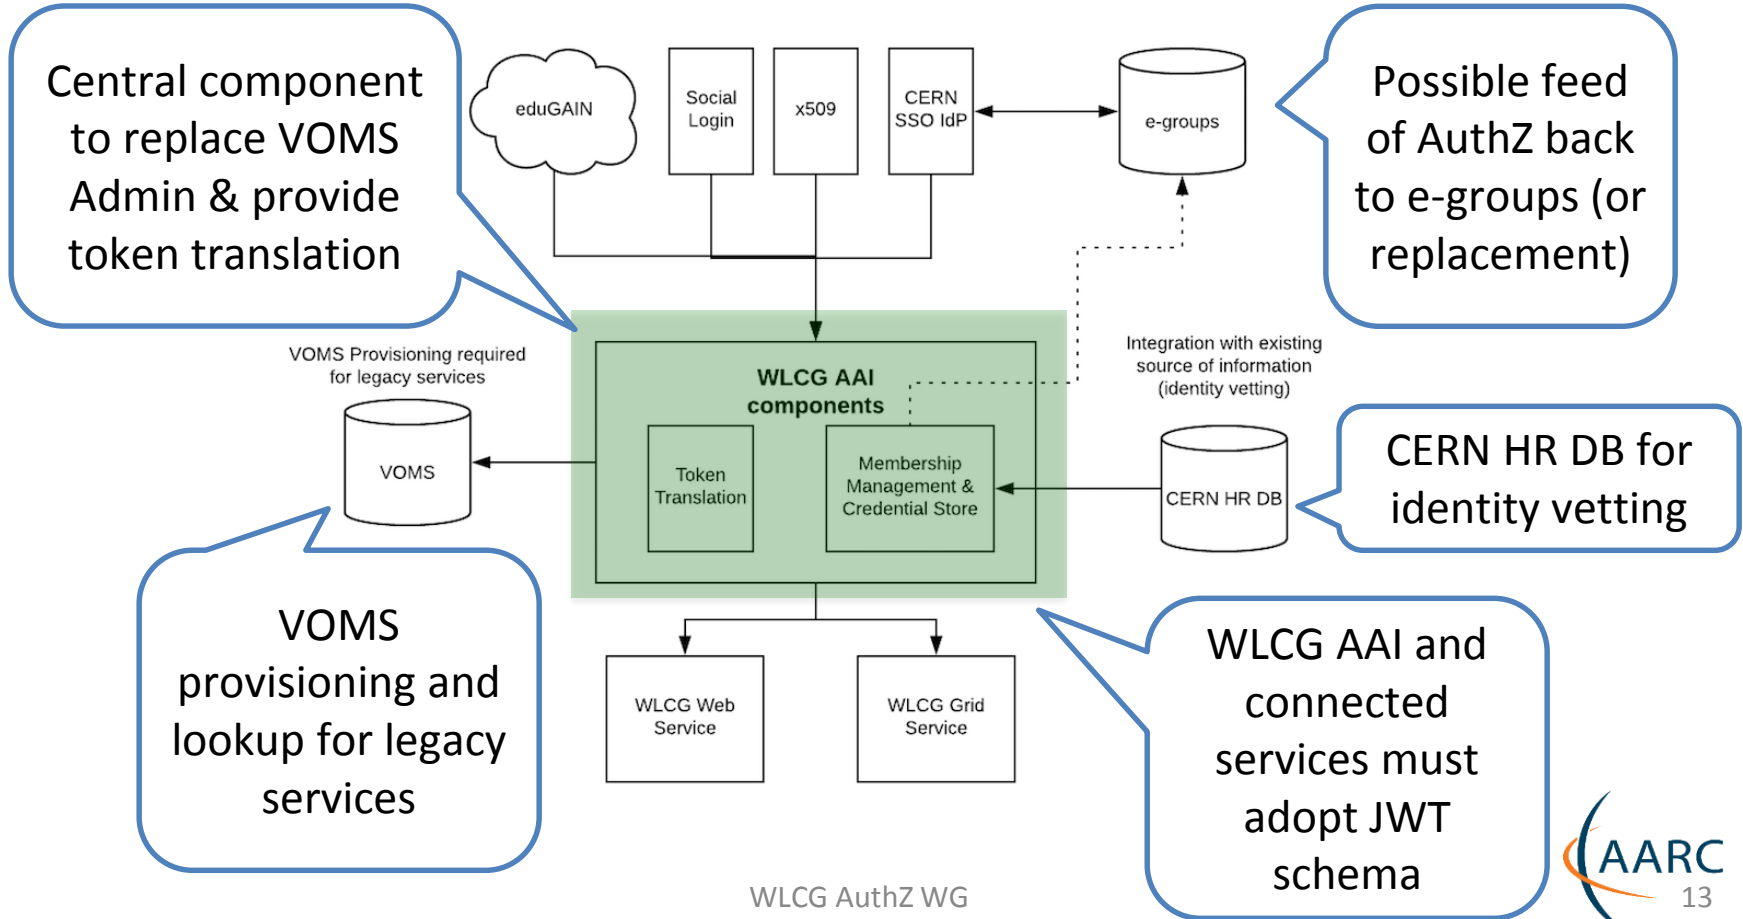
Central component to replace VOMS Admin & provide token translation

eduGAIN

Social Login

x509

CERN SSO IdP

e-groups

Possible feed of AuthZ back to e-groups (or replacement)

VOMS Provisioning required for legacy services

VOMS

WLCG AAI components

Token Translation

Membership Management & Credential Store

Integration with existing source of information (identity vetting)

CERN HR DB

CERN HR DB for identity vetting

VOMS provisioning and lookup for legacy services

WLCG Web Service

WLCG Grid Service

WLCG AAI and connected services must adopt JWT schema

WLCG AuthZ WG

AARC

13